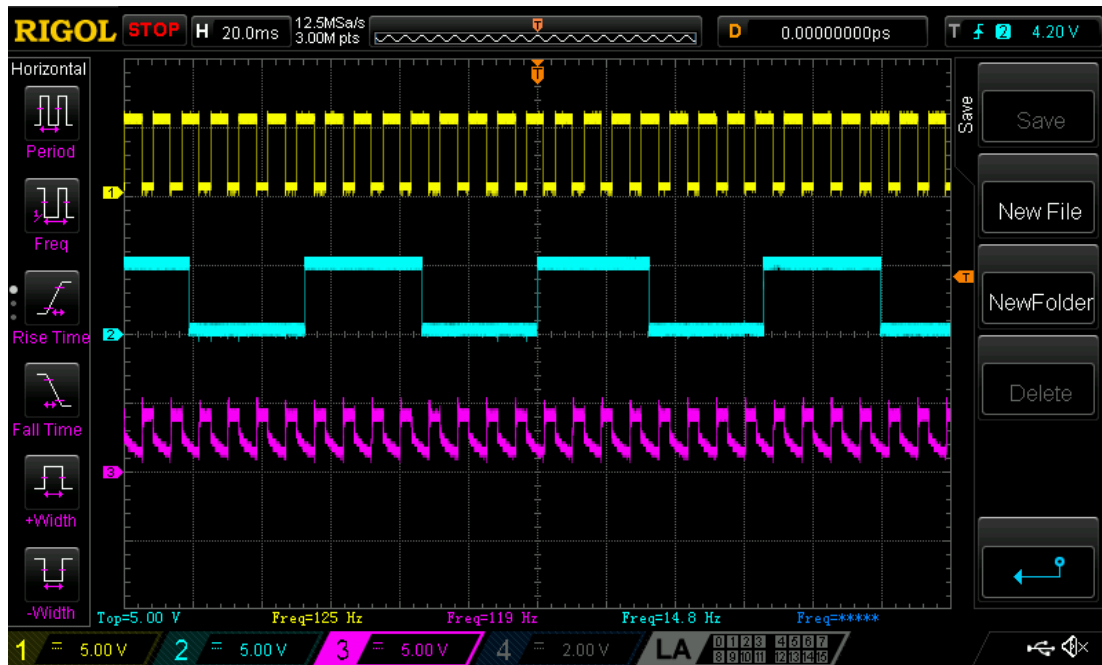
RIGOL STOP H 20.0ms 12.5MSa/s 3.00M pts T D 0.00000000ps T 2 4.20 V

Horizontal
Period
Freq
Rise Time
Fall Time
+Width
-Width

T
1
2
3

Save
Save
New File
NewFolder
Delete

Top=5.00 V Freq=125 Hz Freq=119 Hz Freq=14.8 Hz Freq=*****

1 = 5.00 V 2 = 5.00 V 3 = 5.00 V 4 = 2.00 V LA 0 1 2 3 4 5 6 7 8 9 10 11 12 13 14 15